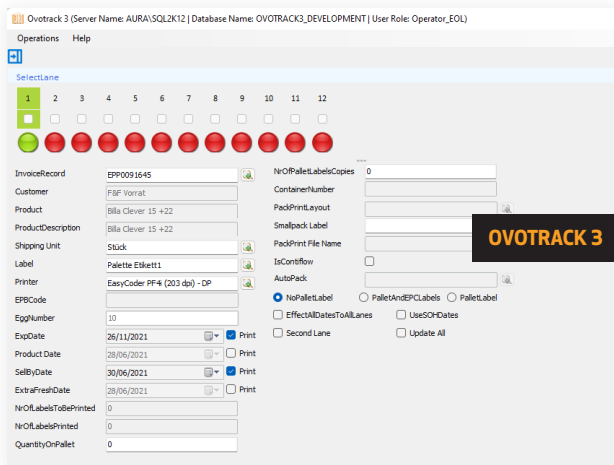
Ovotrack 3 (Server Name: AURA\SQL2K12 | Database Name: OVOTRACK3_DEVELOPMENT | User Role: Operator_EOL)

Operations Help

SelectLane

1 2 3 4 5 6 7 8 9 10 11 12

InvoiceRecord EPP0091645
Customer F&F Vorrat
Product Billa Clever 15 +22
ProductDescription Billa Clever 15 +22
Shipping Unit Stück
Label Palette Etikett1
Printer EasyCoder PF4i (203 dpi) - DP
EPBCode
EggNumber 10
ExpDate 26/11/2021 Print
Product Date 28/06/2021 Print
SellByDate 30/06/2021 Print
ExtraFreshDate 28/06/2021 Print
NrOfLabelsToBePrinted 0
NrOfLabelsPrinted 0
QuantityOnPallet 0

NrOfPalletLabelsCopies 0
ContainerNumber
PackPrintLayout
Smallpack Label
PackPrint File Name
IsContiflow
AutoPack
NoPalletLabel PalletAndEPCLabels PalletLabel
EffectAllDatesToAllLanes UseSOHDates
Second Lane Update All

OVOTRACK 3